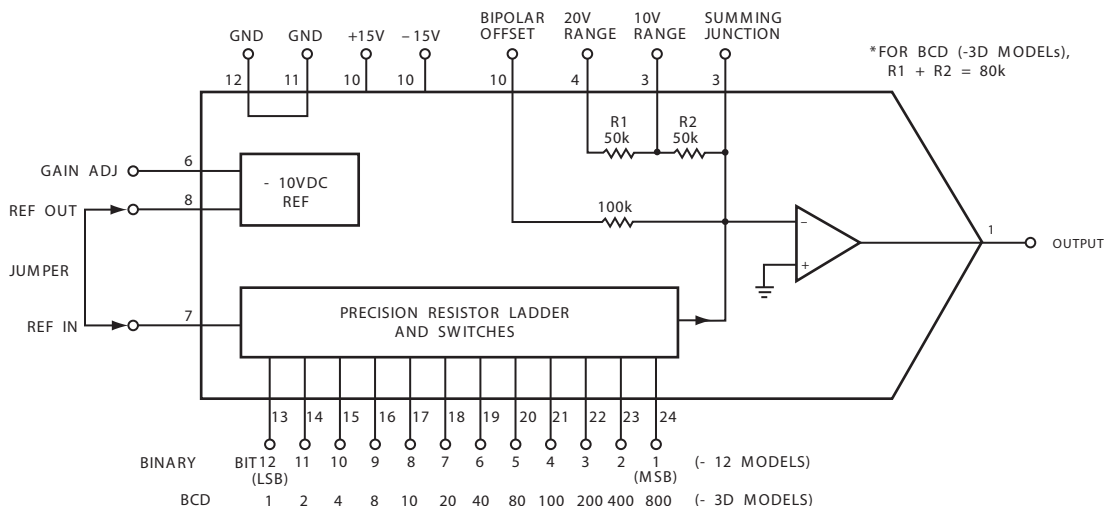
GND GND +15V −15V BIPOLAR OFFSET 20V RANGE 10V RANGE SUMMING JUNCTION

*FOR BCD (-3D MODELs), R1 + R2 = 80k

12 11 10 10 10 4 3 3

R1 50k R2 50k

GAIN ADJ 6

- 10VDC REF

REF OUT 8

100k

−

+

1 OUTPUT

JUMPER

REF IN 7

PRECISION RESISTOR LADDER AND SWITCHES

13 14 15 16 17 18 19 20 21 22 23 24

BINARY BIT12 (LSB) 11 10 9 8 7 6 5 4 3 2 1 (MSB) (- 12 MODELS)

BCD 1 2 4 8 10 20 40 80 100 200 400 800 (- 3D MODELS)